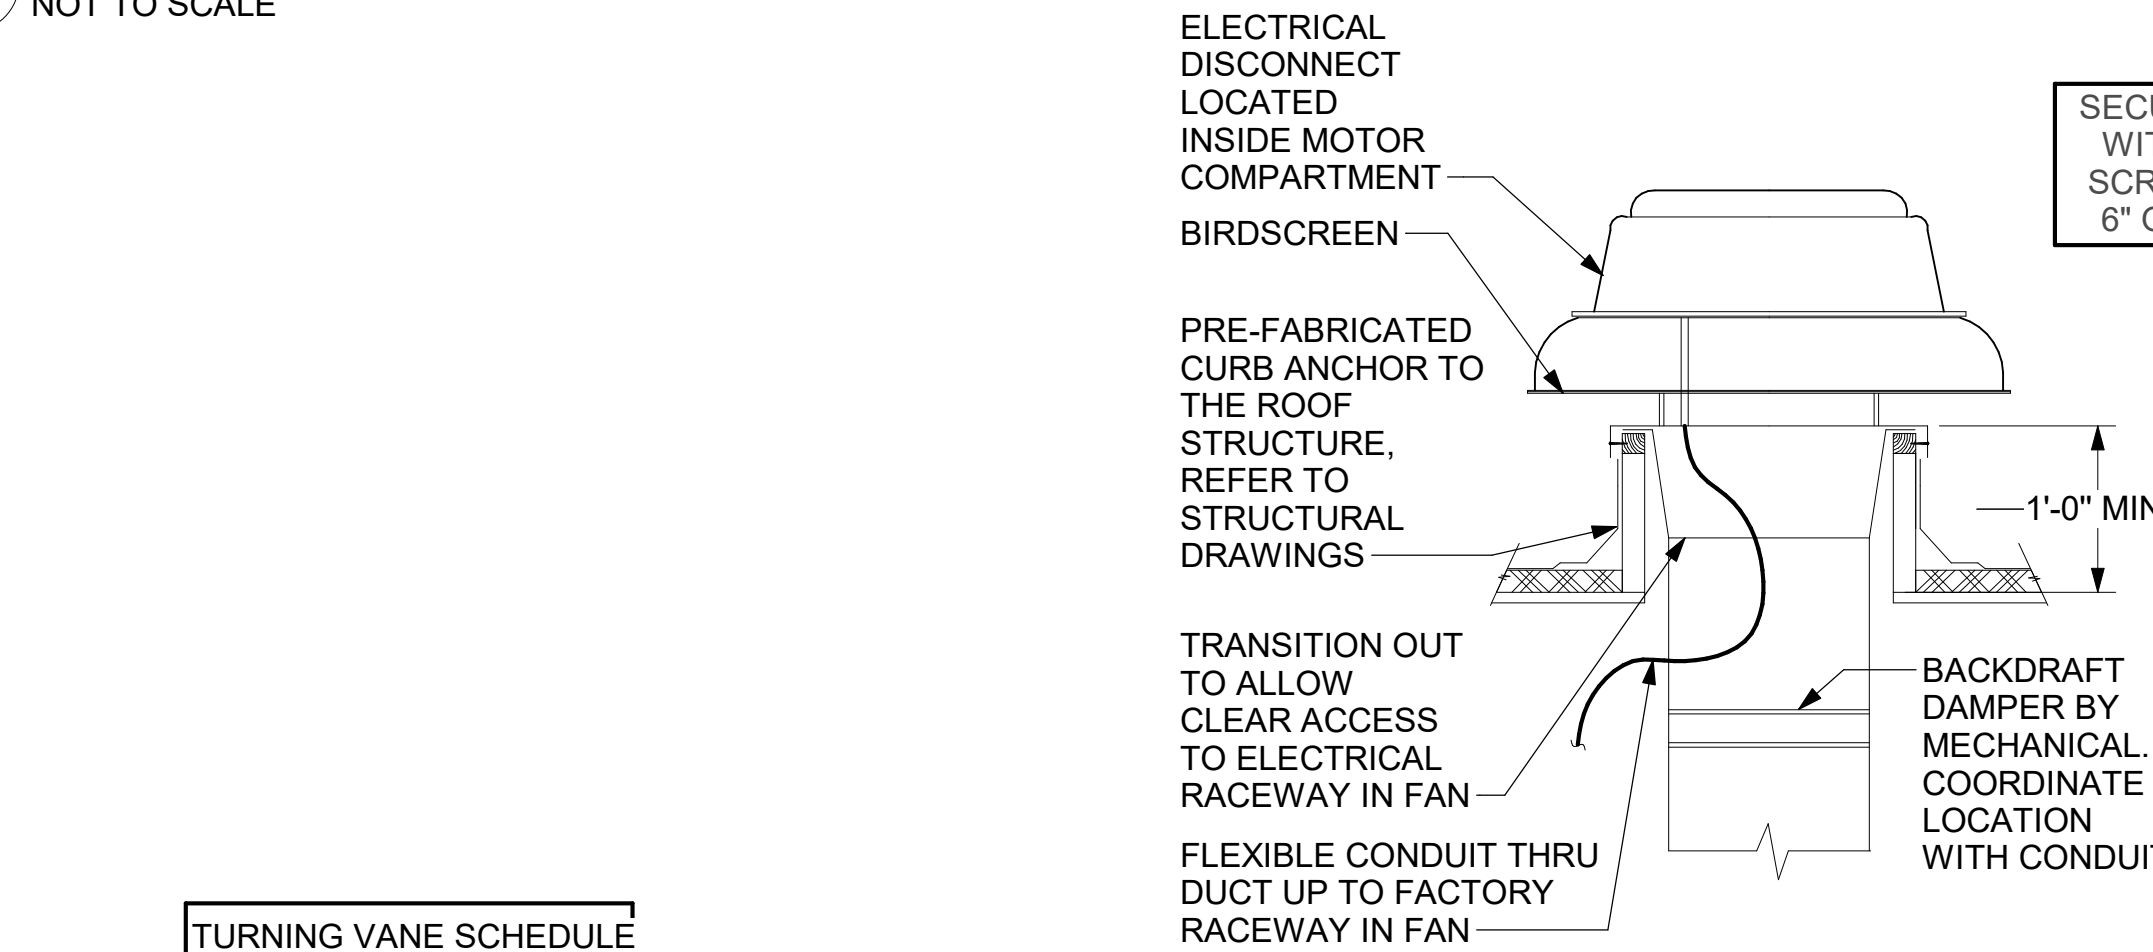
NOT TO SCALE

ELECTRICAL DISCONNECT LOCATED INSIDE MOTOR COMPARTMENT

BIRDSCREEN

PRE-FABRICATED CURB ANCHOR TO THE ROOF STRUCTURE, REFER TO STRUCTURAL DRAWINGS

TRANSITION OUT TO ALLOW CLEAR ACCESS TO ELECTRICAL RACEWAY IN FAN

FLEXIBLE CONDUIT THRU DUCT UP TO FACTORY RACEWAY IN FAN

SECU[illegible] WIT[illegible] SCR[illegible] 6" C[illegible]

1'-0" MIN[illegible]

BACKDRAFT DAMPER BY MECHANICAL. COORDINATE LOCATION WITH CONDUI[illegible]

TURNING VANE SCHEDULE